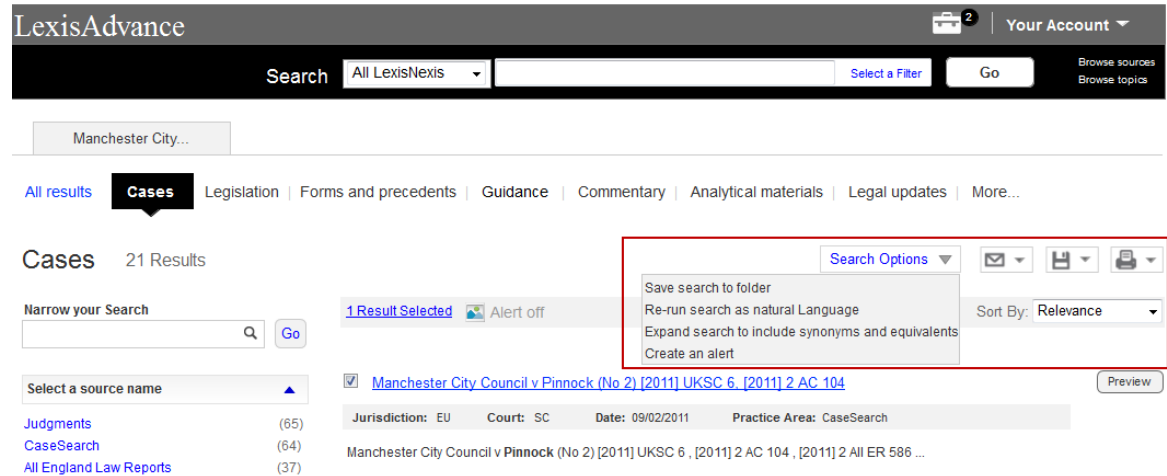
LexisAdvance

2 Your Account

Search All LexisNexis Select a Filter Go Browse sources Browse topics

Manchester City...

All results | Cases | Legislation | Forms and precedents | Guidance | Commentary | Analytical materials | Legal updates | More...

Cases 21 Results

Search Options

Save search to folder
Re-run search as natural Language
Expand search to include synonyms and equivalents
Create an alert

Narrow your Search

Go

1 Result Selected Alert off

Sort By: Relevance

Select a source name

Judgments (65)
CaseSearch (64)
All England Law Reports (37)

Manchester City Council v Pinnock (No 2) [2011] UKSC 6, [2011] 2 AC 104

Preview

Jurisdiction: EU Court: SC Date: 09/02/2011 Practice Area: CaseSearch

Manchester City Council v **Pinnock** (No 2) [2011] UKSC 6 , [2011] 2 AC 104 , [2011] 2 All ER 586 ...